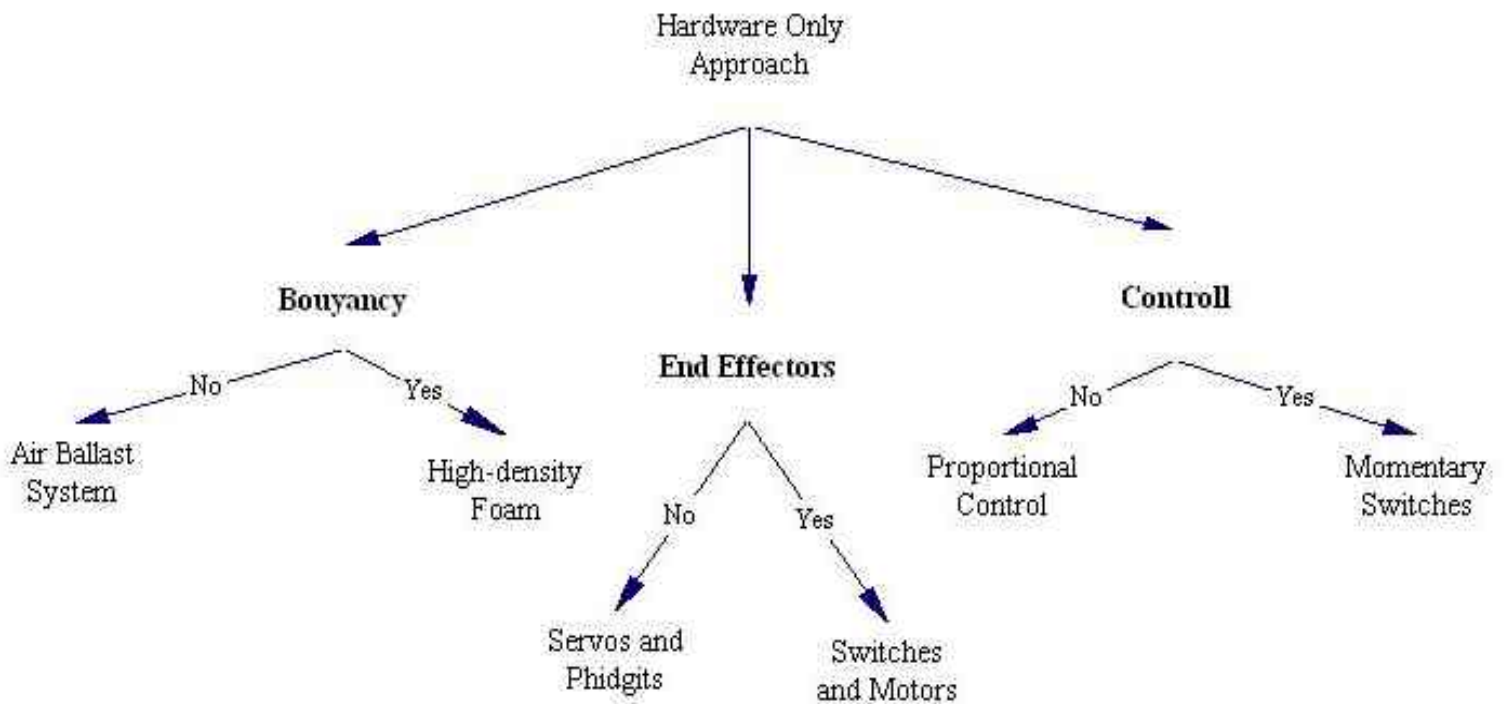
Hardware Only Approach

Bouyancy

No

Yes

Air Ballast System

High-density Foam

End Effectors

No

Yes

Servos and Phidgits

Switches and Motors

Controll

No

Yes

Proportional Control

Momentary Switches